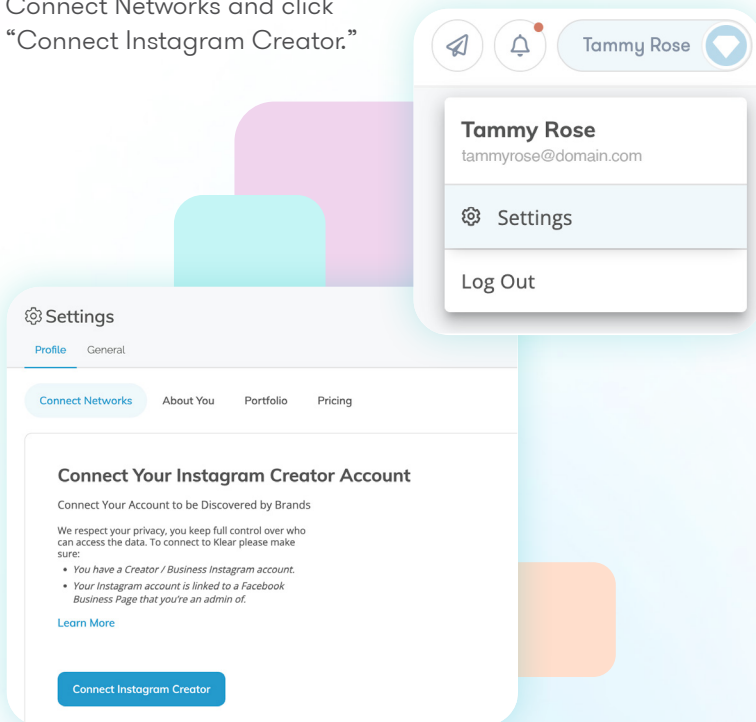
Connect Networks and click "Connect Instagram Creator."

Tammy Rose

Tammy Rose
tammyrose@domain.com

Settings

Log Out

Settings

Profile General

Connect Networks About You Portfolio Pricing

Connect Your Instagram Creator Account

Connect Your Account to be Discovered by Brands

We respect your privacy, you keep full control over who can access the data. To connect to Klear please make sure:

- You have a Creator / Business Instagram account.
- Your Instagram account is linked to a Facebook Business Page that you're an admin of.

Learn More

Connect Instagram Creator